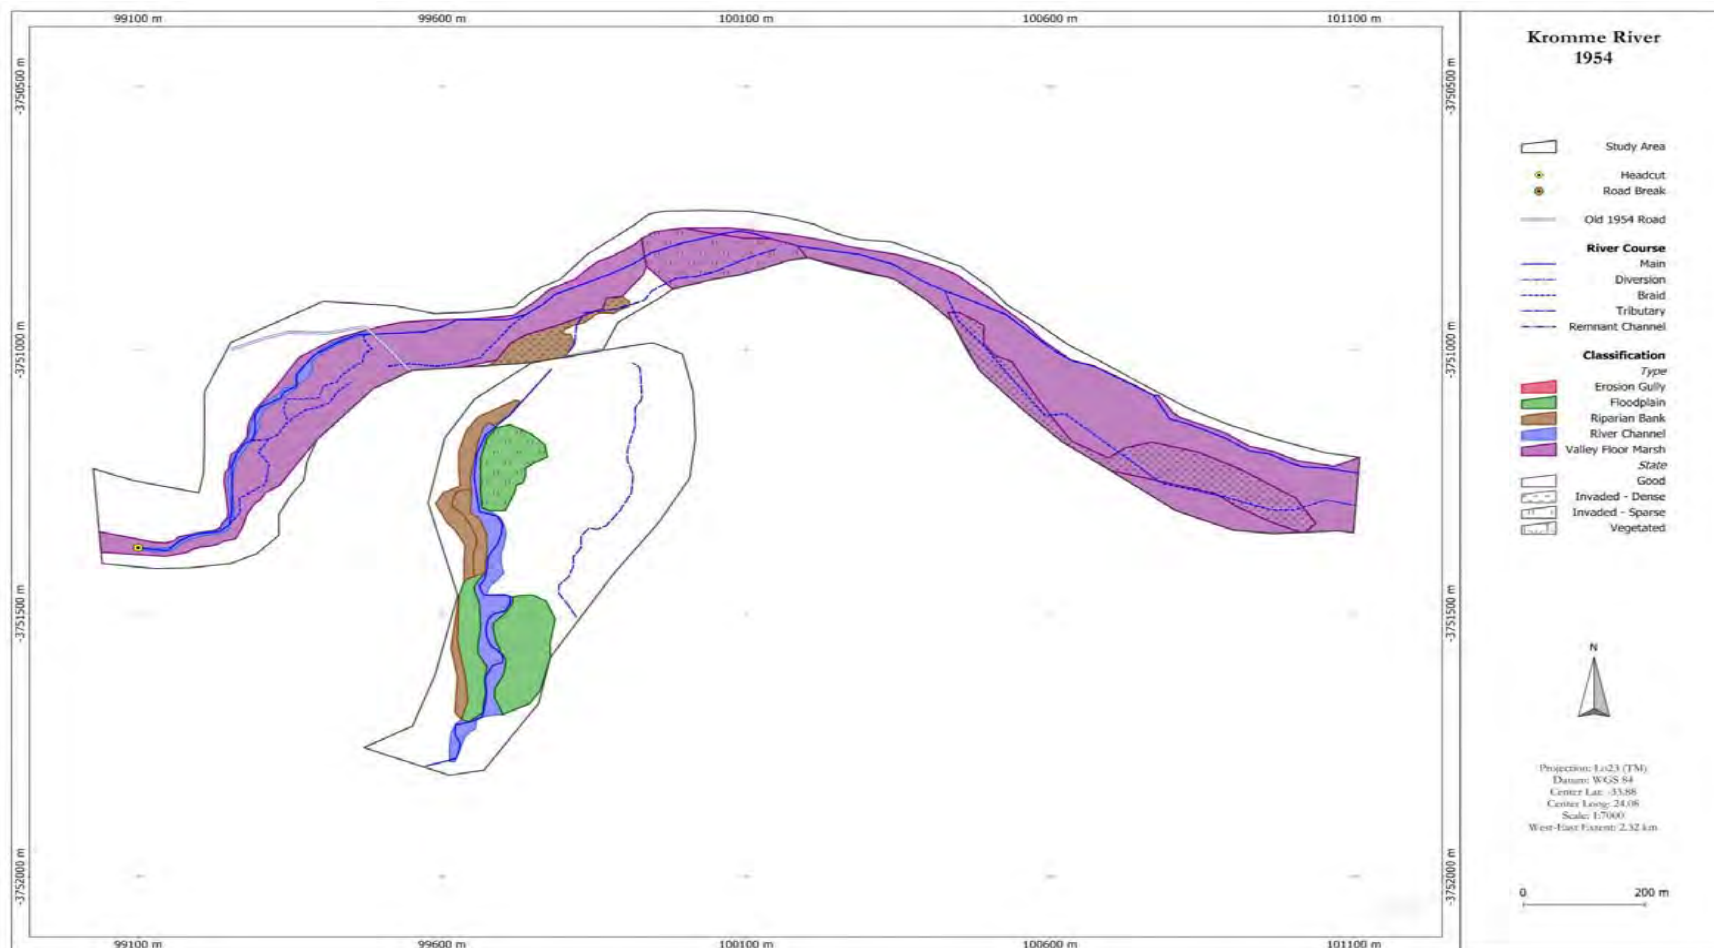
99100 m
99600 m
100100 m
100600 m
101100 m

-3750500 m
-3751000 m
-3751500 m
-3752000 m

-3750500 m
-3751000 m
-3751500 m
-3752000 m

99100 m
99600 m
100100 m
100600 m
101100 m

Kromme River
1954

Study Area
Headcut
Road Break
Old 1954 Road

River Course
Main
Diversion
Braid
Tributary
Remnant Channel

Classification
Type
Erosion Gully
Floodplain
Riparian Bank
River Channel
Valley Floor Marsh
State
Good
Invaded - Dense
Invaded - Sparse
Vegetated

N

Projection: Lo23 (TM)
Datum: WGS 84
Center Lat: -33.88
Center Long: 24.06
Scale: 1:7000
West-East Extent: 2.32 km

0
200 m